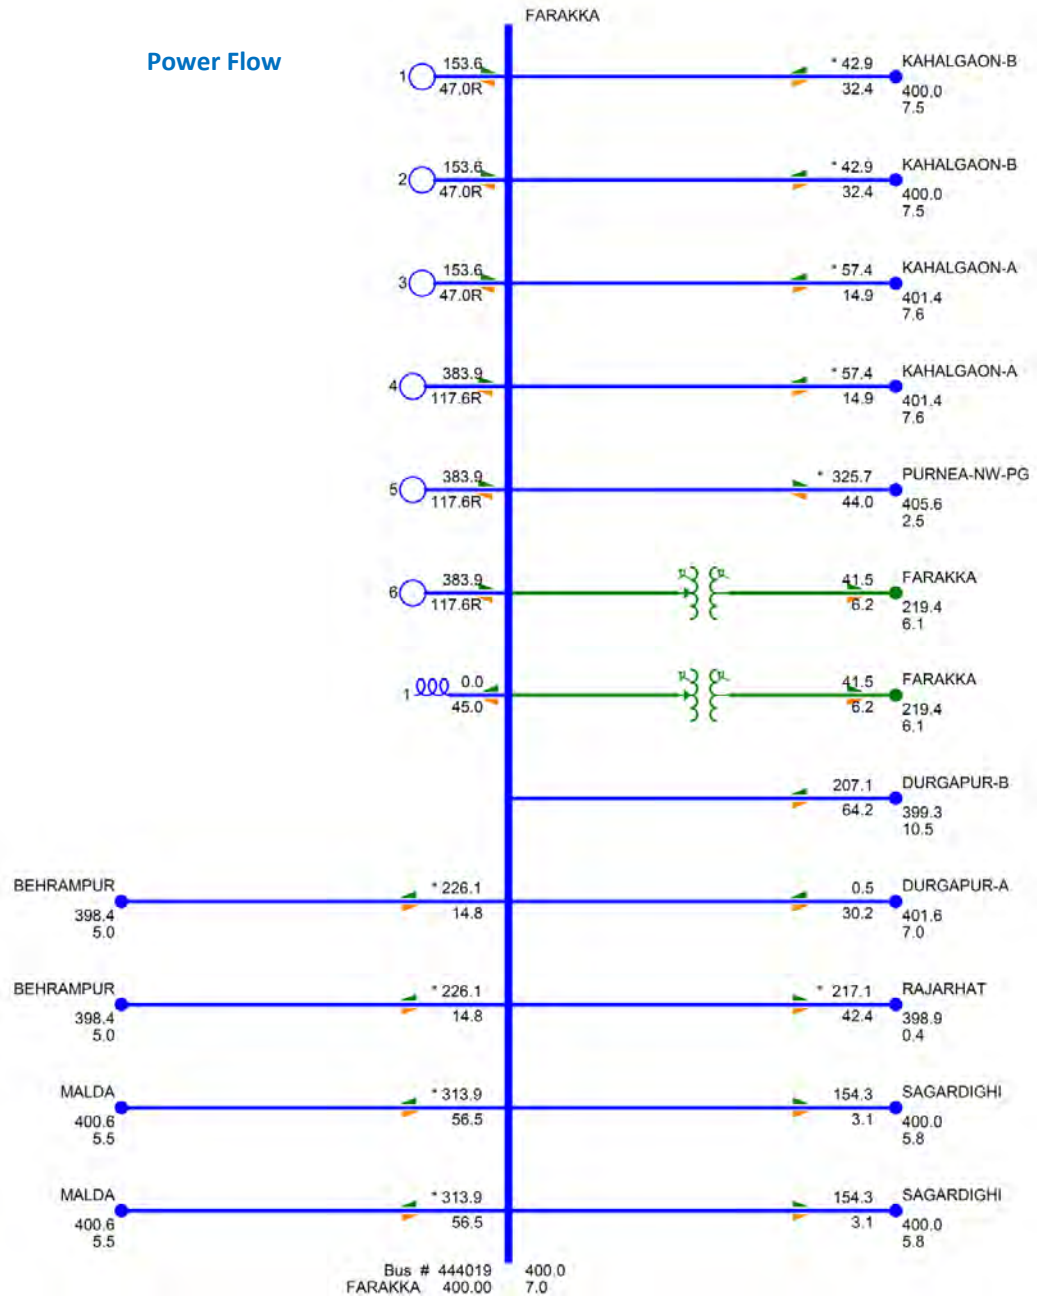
Power Flow

FARAKKA

1 153.6 47.0R * 42.9 32.4 KAHALGAON-B 400.0 7.5

2 153.6 47.0R * 42.9 32.4 KAHALGAON-B 400.0 7.5

3 153.6 47.0R * 57.4 14.9 KAHALGAON-A 401.4 7.6

4 383.9 117.6R * 57.4 14.9 KAHALGAON-A 401.4 7.6

5 383.9 117.6R * 325.7 44.0 PURNEA-NW-PG 405.6 2.5

6 383.9 117.6R 41.5 6.2 FARAKKA 219.4 6.1

1 0.0 45.0 41.5 6.2 FARAKKA 219.4 6.1

207.1 64.2 DURGAPUR-B 399.3 10.5

BEHRAMPUR 398.4 5.0 * 226.1 14.8 0.5 30.2 DURGAPUR-A 401.6 7.0

BEHRAMPUR 398.4 5.0 * 226.1 14.8 * 217.1 42.4 RAJARHAT 398.9 0.4

MALDA 400.6 5.5 * 313.9 56.5 154.3 3.1 SAGARDIGHI 400.0 5.8

MALDA 400.6 5.5 * 313.9 56.5 154.3 3.1 SAGARDIGHI 400.0 5.8

Bus # 444019 FARAKKA 400.00 400.0 7.0